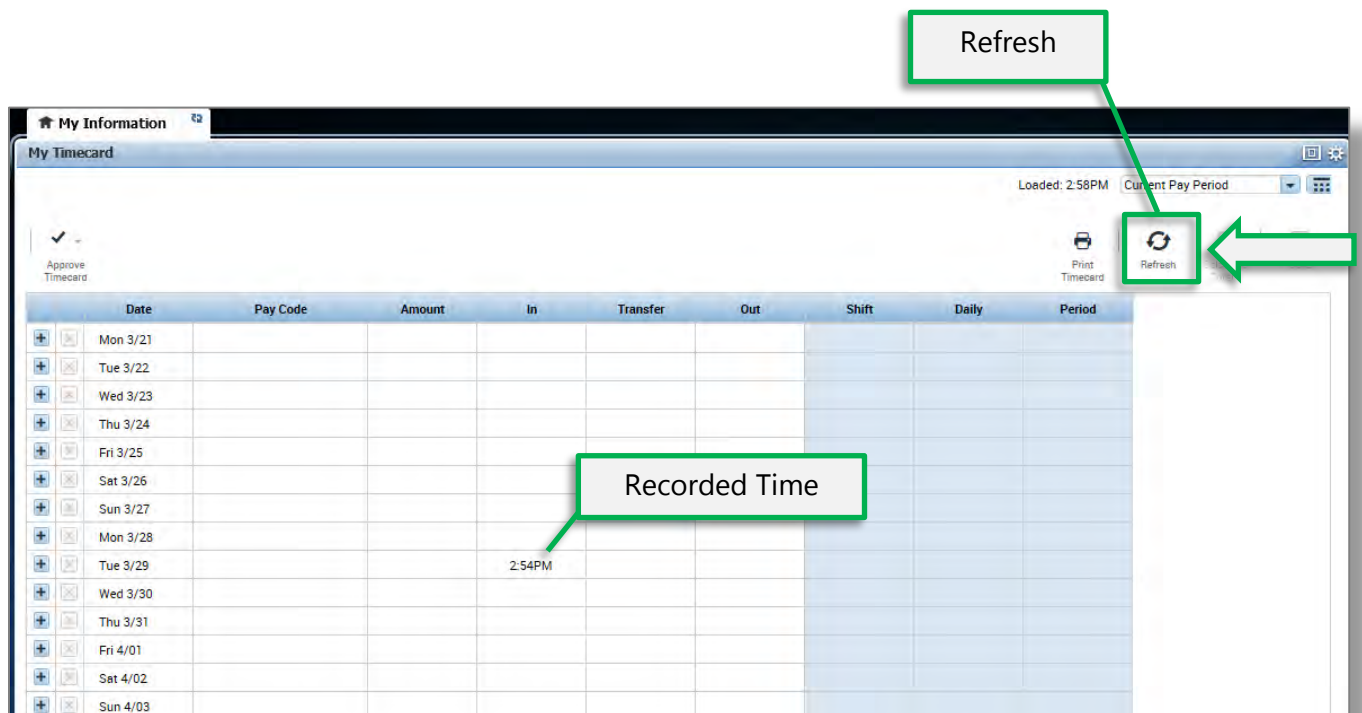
Refresh

My Information

My Timecard

Loaded: 2:58PM Current Pay Period

Approve Timecard

Print Timecard

Refresh

| | | Date | Pay Code | Amount | In | Transfer | Out | Shift | Daily | Period |
|---|---|---|---|---|---|---|---|---|---|---|
| + | | Mon 3/21 | | | | | | | | |
| + | | Tue 3/22 | | | | | | | | |
| + | | Wed 3/23 | | | | | | | | |
| + | | Thu 3/24 | | | | | | | | |
| + | | Fri 3/25 | | | | | | | | |
| + | | Sat 3/26 | | | | | | | | |
| + | | Sun 3/27 | | | | | | | | |
| + | | Mon 3/28 | | | | | | | | |
| + | | Tue 3/29 | | | 2:54PM | | | | | |
| + | | Wed 3/30 | | | | | | | | |
| + | | Thu 3/31 | | | | | | | | |
| + | | Fri 4/01 | | | | | | | | |
| + | | Sat 4/02 | | | | | | | | |
| + | | Sun 4/03 | | | | | | | | |

Recorded Time